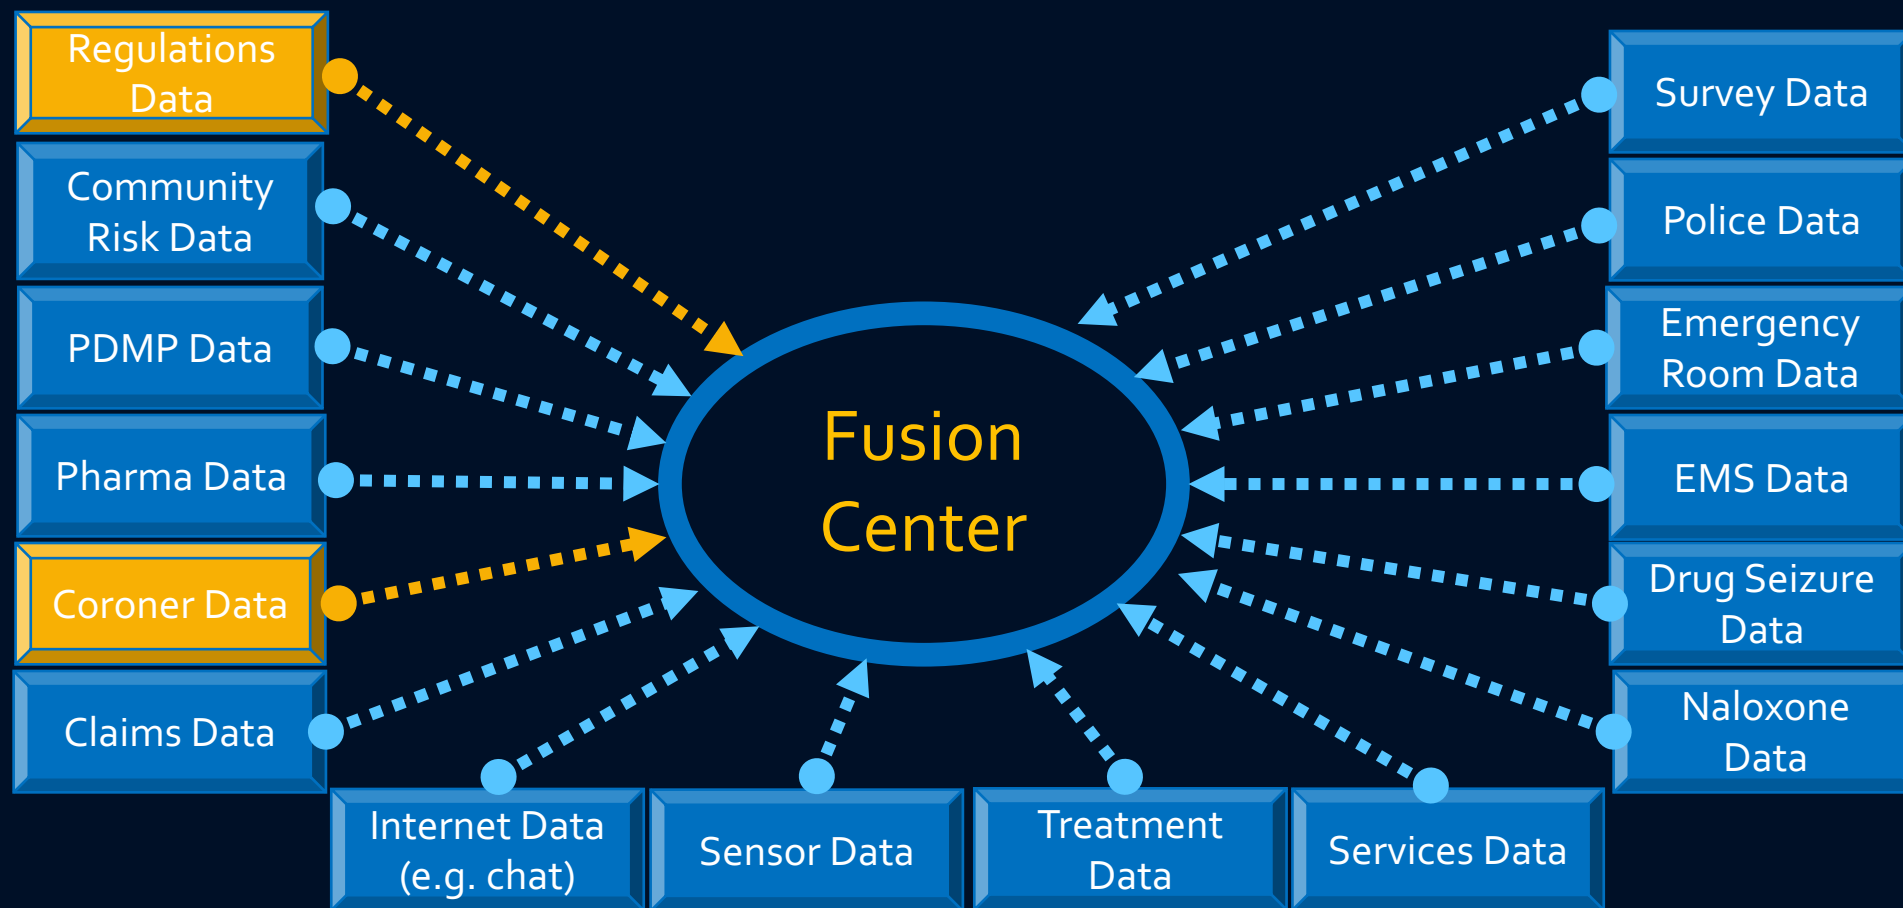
Regulations Data

Community Risk Data

PDMP Data

Pharma Data

Coroner Data

Claims Data

Fusion Center

Survey Data

Police Data

Emergency Room Data

EMS Data

Drug Seizure Data

Naloxone Data

Internet Data (e.g. chat)

Sensor Data

Treatment Data

Services Data